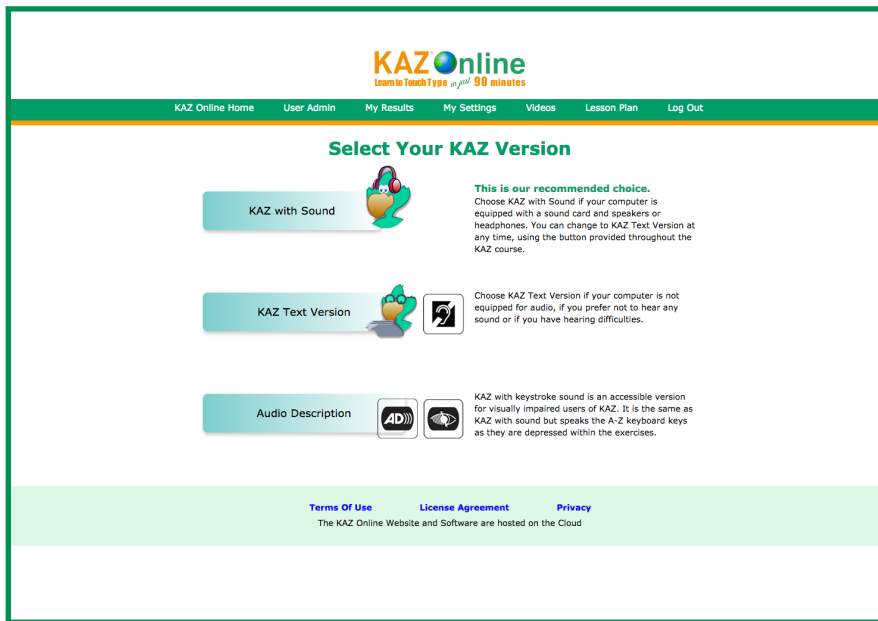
KAZ Online
Learn to Touch Type in just 90 minutes

KAZ Online Home User Admin My Results My Settings Videos Lesson Plan Log Out

Select Your KAZ Version

KAZ with Sound

This is our recommended choice.
Choose KAZ with Sound if your computer is equipped with a sound card and speakers or headphones. You can change to KAZ Text Version at any time, using the button provided throughout the KAZ course.

KAZ Text Version

Choose KAZ Text Version if your computer is not equipped for audio, if you prefer not to hear any sound or if you have hearing difficulties.

Audio Description

AD

KAZ with keystroke sound is an accessible version for visually impaired users of KAZ. It is the same as KAZ with sound but speaks the A-Z keyboard keys as they are depressed within the exercises.

Terms Of Use License Agreement Privacy
The KAZ Online Website and Software are hosted on the Cloud